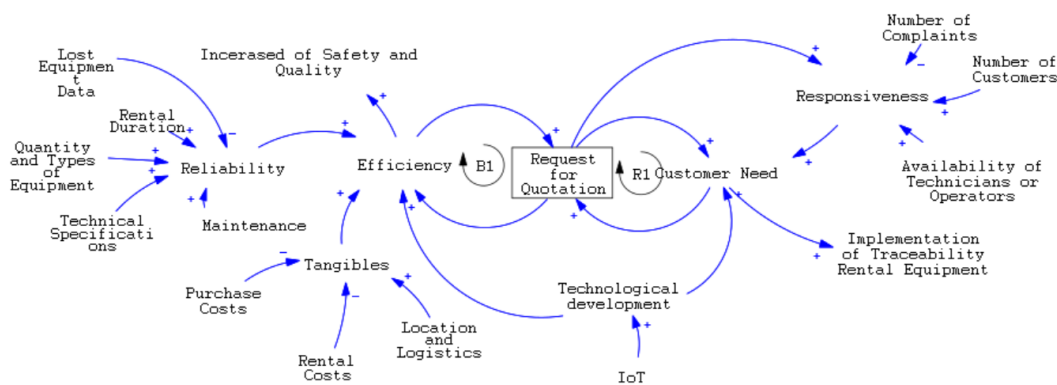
Lost Equipment Data

Incerased of Safety and Quality

Number of Complaints

Number of Customers

Responsiveness

Rental Duration

Quantity and Types of Equipment

Reliability

Efficiency

B1

Request for Quotation

R1

Customer Need

Availability of Technicians or Operators

Technical Specifications

Maintenance

Implementation of Traceability Rental Equipment

Tangibles

Purchase Costs

Technological development

Location and Logistics

Rental Costs

IoT